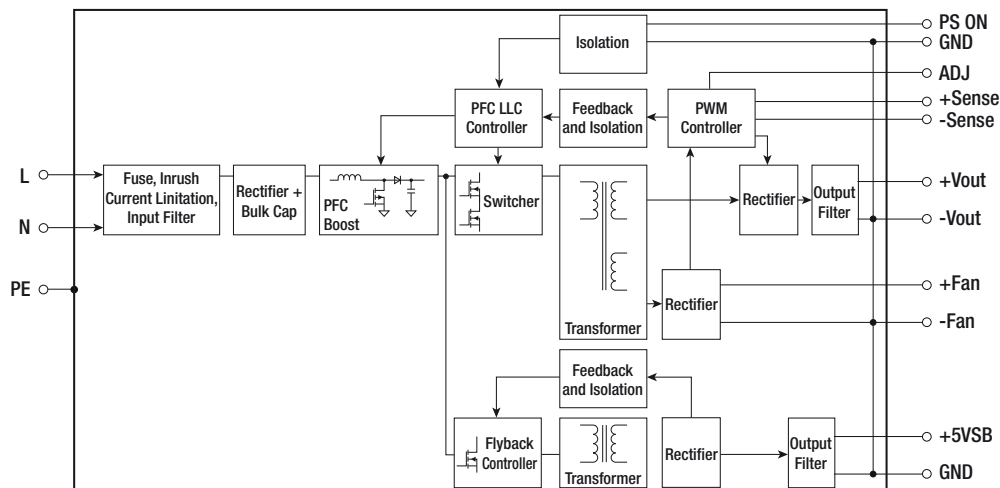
PS ON
GND
ADJ
+Sense
-Sense
Isolation
PFC LLC Controller
Feedback and Isolation
PWM Controller
L
N
PE
Fuse, Inrush Current Linitation, Input Filter
Rectifier + Bulk Cap
PFC Boost
Switcher
Rectifier
Output Filter
+Vout
-Vout
Rectifier
+Fan
-Fan
Transformer
Feedback and Isolation
Flyback Controller
Transformer
Rectifier
Output Filter
+5VSB
GND